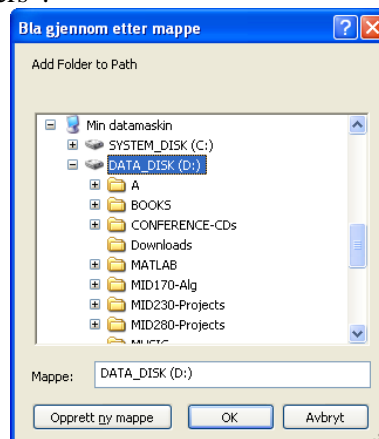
Bla gjennom etter mappe

Add Folder to Path

Min datamaskin
SYSTEM_DISK (C:)
DATA_DISK (D:)
A
BOOKS
CONFERENCE-CDs
Downloads
MATLAB
MID170-Alg
MID230-Projects
MID280-Projects
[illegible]

Mappe: DATA_DISK (D:)

Opprett ny mappe
OK
Avbryt